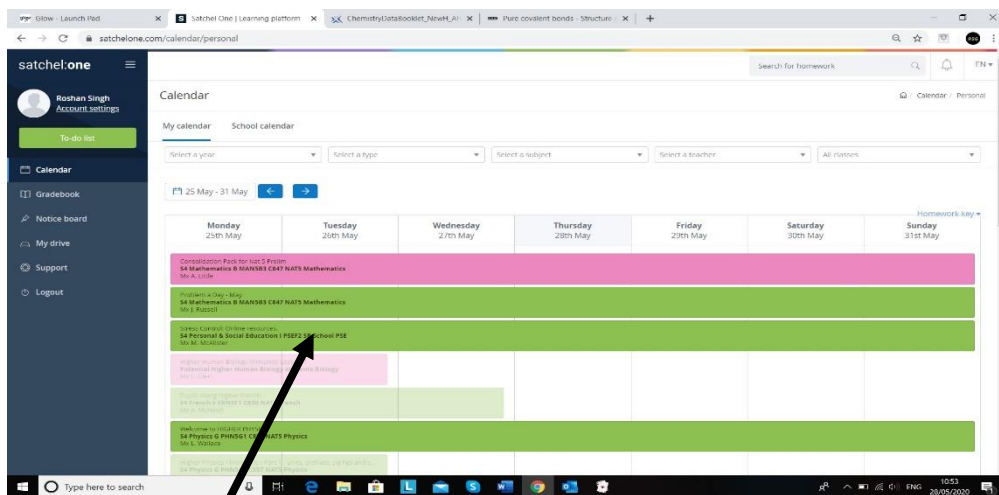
Glow - Launch Pad
Satchel One | Learning platform
ChemistryDataBooklet_NewH_A
Pure covalent bonds - Structure
satchelone.com/calendar/personal

satchel:one
Search for homework
EN
Roshan Singh
Account settings
To-do list
Calendar
Gradebook
Notice board
My drive
Support
Logout

Calendar
Calendar / Personal
My calendar
School calendar
Select a year
Select a type
Select a subject
Select a teacher
All classes
25 May - 31 May
Homework key

| Monday 25th May | Tuesday 26th May | Wednesday 27th May | Thursday 28th May | Friday 29th May | Saturday 30th May | Sunday 31st May |
|---|---|---|---|---|---|---|

Consolidation Pack for Nat 5 Prelim
S4 Mathematics B MAN5B3 C047 NAT5 Mathematics
Ms A. Little

Problem a Day - May
S4 Mathematics B MAN5B3 C047 NAT5 Mathematics
Ms J. Russell

Stress Control Online resources
S4 Personal & Social Education I PSEF2 S4 School PSE
Ms M. McAlister

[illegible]
Potential Higher Human Biology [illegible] Biology
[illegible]

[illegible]

Welcome to HIGHER PHYSICS
S4 Physics G PHN5G1 C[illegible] NAT5 Physics
Ms L. Wallace

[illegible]
S4 Physics G PHN5G1 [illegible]

Type here to search
10:53
28/05/2020
ENG